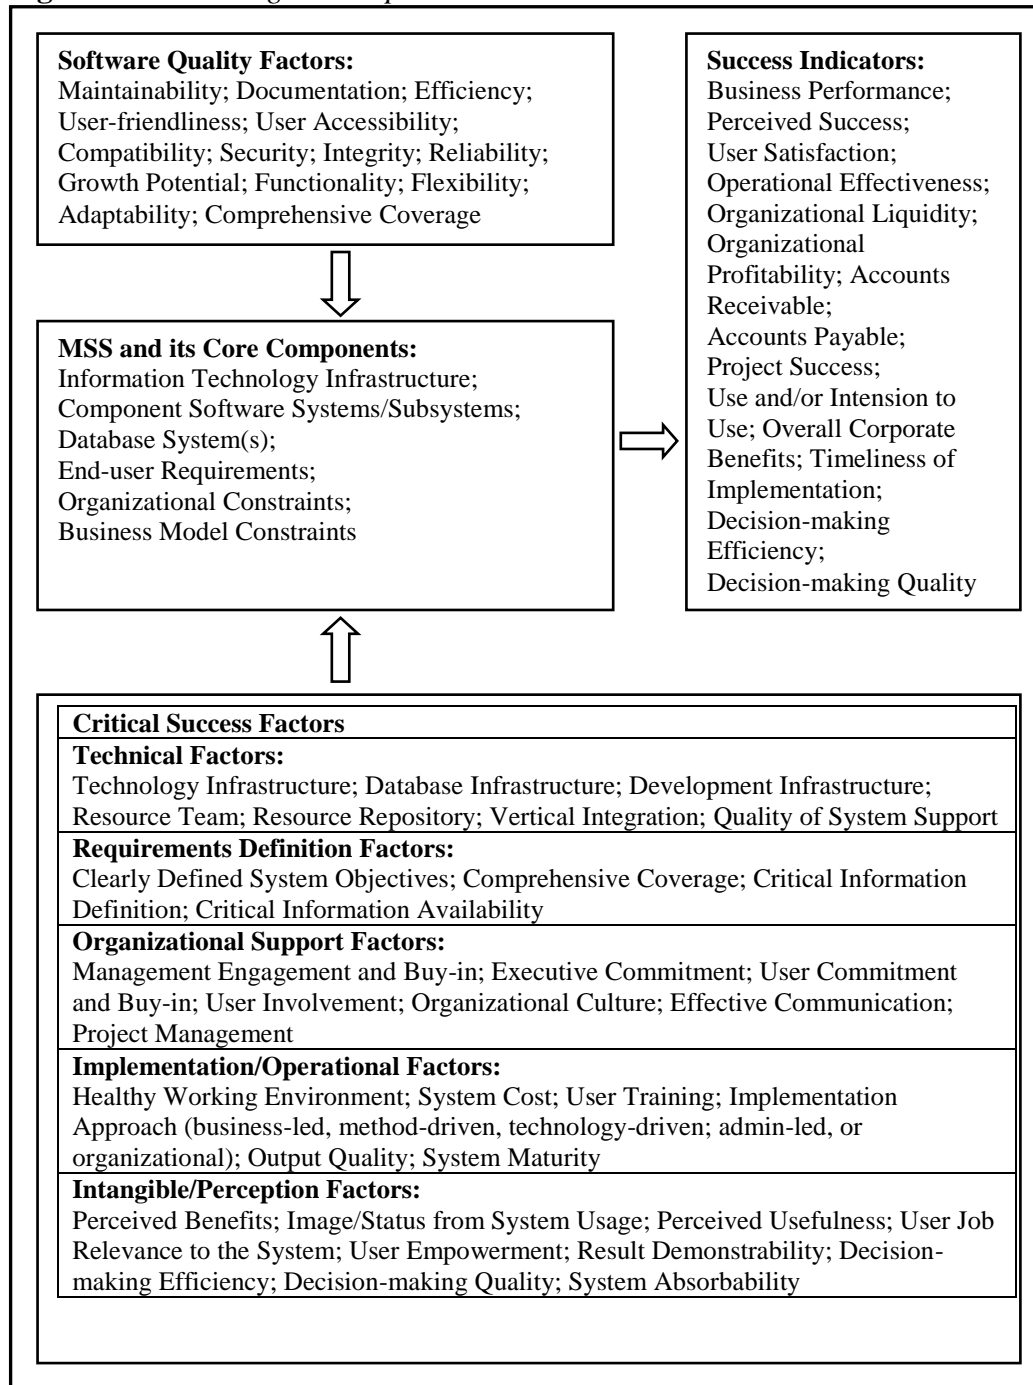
Software Quality Factors:
Maintainability; Documentation; Efficiency; User-friendliness; User Accessibility; Compatibility; Security; Integrity; Reliability; Growth Potential; Functionality; Flexibility; Adaptability; Comprehensive Coverage

Success Indicators:
Business Performance; Perceived Success; User Satisfaction; Operational Effectiveness; Organizational Liquidity; Organizational Profitability; Accounts Receivable; Accounts Payable; Project Success; Use and/or Intension to Use; Overall Corporate Benefits; Timeliness of Implementation; Decision-making Efficiency; Decision-making Quality

MSS and its Core Components:
Information Technology Infrastructure; Component Software Systems/Subsystems; Database System(s); End-user Requirements; Organizational Constraints; Business Model Constraints

| Critical Success Factors |
|---|
| **Technical Factors:** Technology Infrastructure; Database Infrastructure; Development Infrastructure; Resource Team; Resource Repository; Vertical Integration; Quality of System Support |
| **Requirements Definition Factors:** Clearly Defined System Objectives; Comprehensive Coverage; Critical Information Definition; Critical Information Availability |
| **Organizational Support Factors:** Management Engagement and Buy-in; Executive Commitment; User Commitment and Buy-in; User Involvement; Organizational Culture; Effective Communication; Project Management |
| **Implementation/Operational Factors:** Healthy Working Environment; System Cost; User Training; Implementation Approach (business-led, method-driven, technology-driven; admin-led, or organizational); Output Quality; System Maturity |
| **Intangible/Perception Factors:** Perceived Benefits; Image/Status from System Usage; Perceived Usefulness; User Job Relevance to the System; User Empowerment; Result Demonstrability; Decision-making Efficiency; Decision-making Quality; System Absorbability |